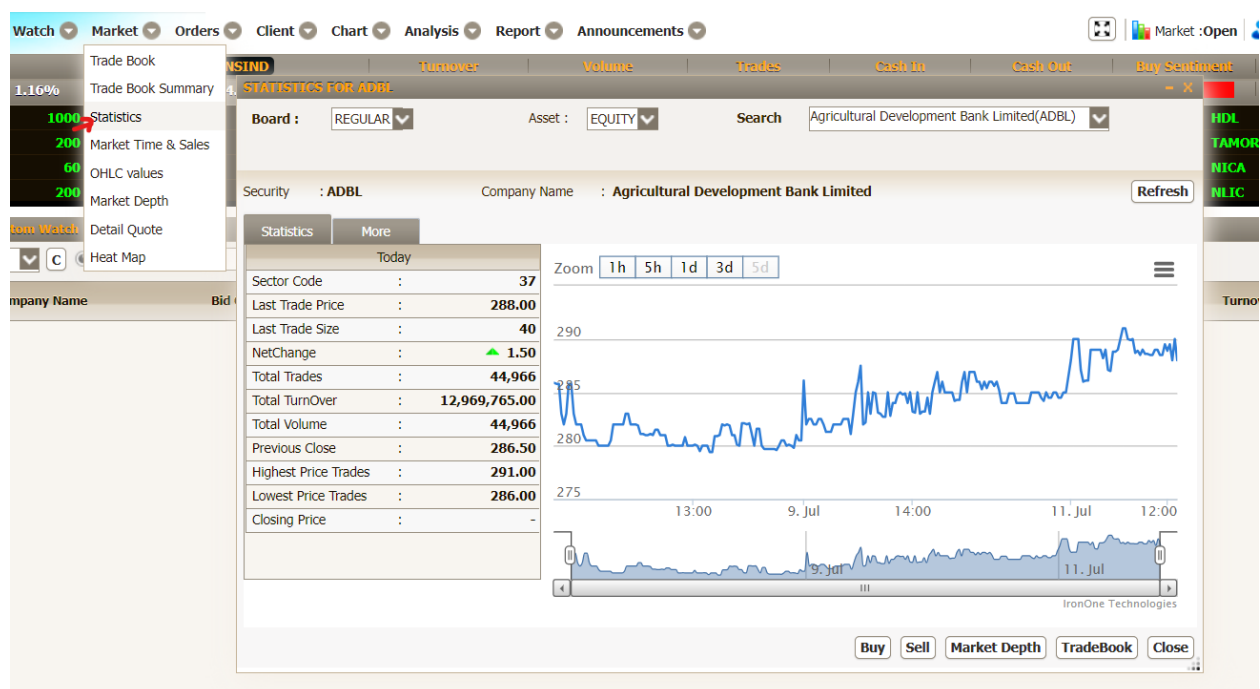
Watch Market Orders Client Chart Analysis Report Announcements

Market :Open

Trade Book
Trade Book Summary
Statistics
Market Time & Sales
OHLC values
Market Depth
Detail Quote
Heat Map

NSIND Turnover Volume Trades Cash In Cash Out Buy Sentiment

1.16%

1000
200
60
200

tom Watch

C

mpany Name Bid

HDL
TAMOR
NICA
NLIC

Turno

STATISTICS FOR ADBL

Board : REGULAR Asset : EQUITY Search Agricultural Development Bank Limited(ADBL)

Security : ADBL Company Name : Agricultural Development Bank Limited Refresh

Statistics More

| Today | | |
|---|---|---|
| Sector Code | : | 37 |
| Last Trade Price | : | 288.00 |
| Last Trade Size | : | 40 |
| NetChange | : | 1.50 |
| Total Trades | : | 44,966 |
| Total TurnOver | : | 12,969,765.00 |
| Total Volume | : | 44,966 |
| Previous Close | : | 286.50 |
| Highest Price Trades | : | 291.00 |
| Lowest Price Trades | : | 286.00 |
| Closing Price | : | - |

Zoom 1h 5h 1d 3d 5d

290
285
280
275

13:00 9. Jul 14:00 11. Jul 12:00

9. Jul 11. Jul

IronOne Technologies

Buy Sell Market Depth TradeBook Close